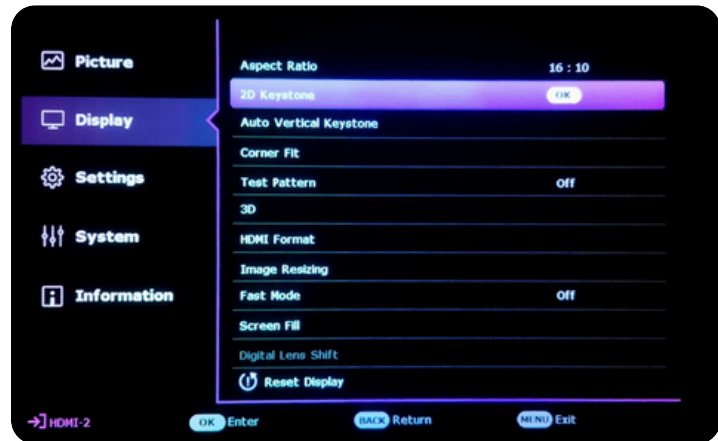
Picture

Display

Settings

System

Information

| | |
|---|---|
| Aspect Ratio | 16 : 10 |
| 2D Keystone | OK |
| Auto Vertical Keystone | |
| Corner Fit | |
| Test Pattern | Off |
| 3D | |
| HDMI Format | |
| Image Resizing | |
| Fast Mode | Off |
| Screen Fill | |
| Digital Lens Shift | |
| Reset Display | |

HDMI-2 OK Enter BACK Return MENU Exit